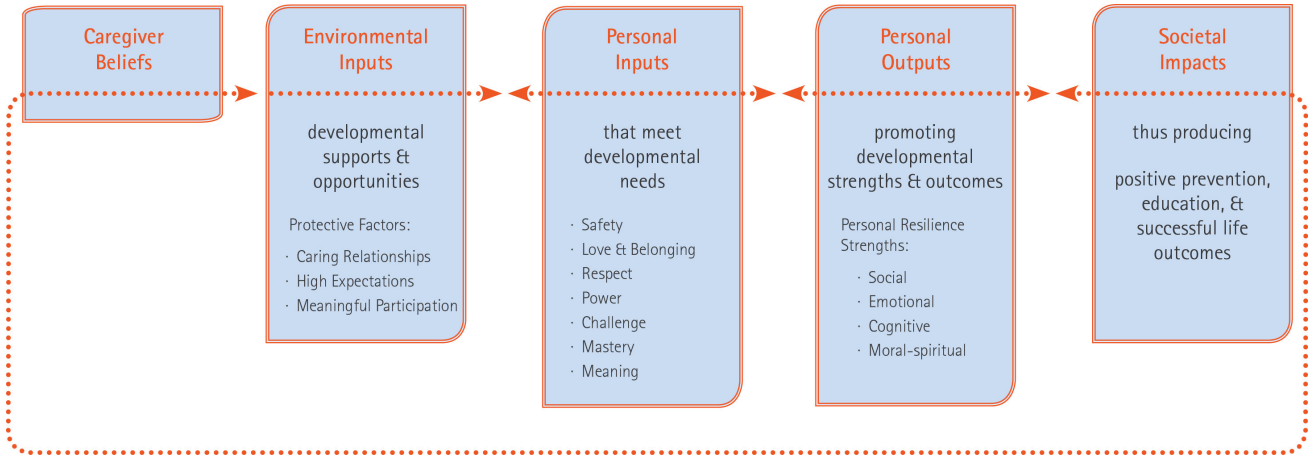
Caregiver Beliefs

Environmental Inputs

developmental supports & opportunities

Protective Factors:

· Caring Relationships
· High Expectations
· Meaningful Participation

Personal Inputs

that meet developmental needs

· Safety
· Love & Belonging
· Respect
· Power
· Challenge
· Mastery
· Meaning

Personal Outputs

promoting developmental strengths & outcomes

Personal Resilience Strengths:

· Social
· Emotional
· Cognitive
· Moral-spiritual

Societal Impacts

thus producing

positive prevention, education, & successful life outcomes